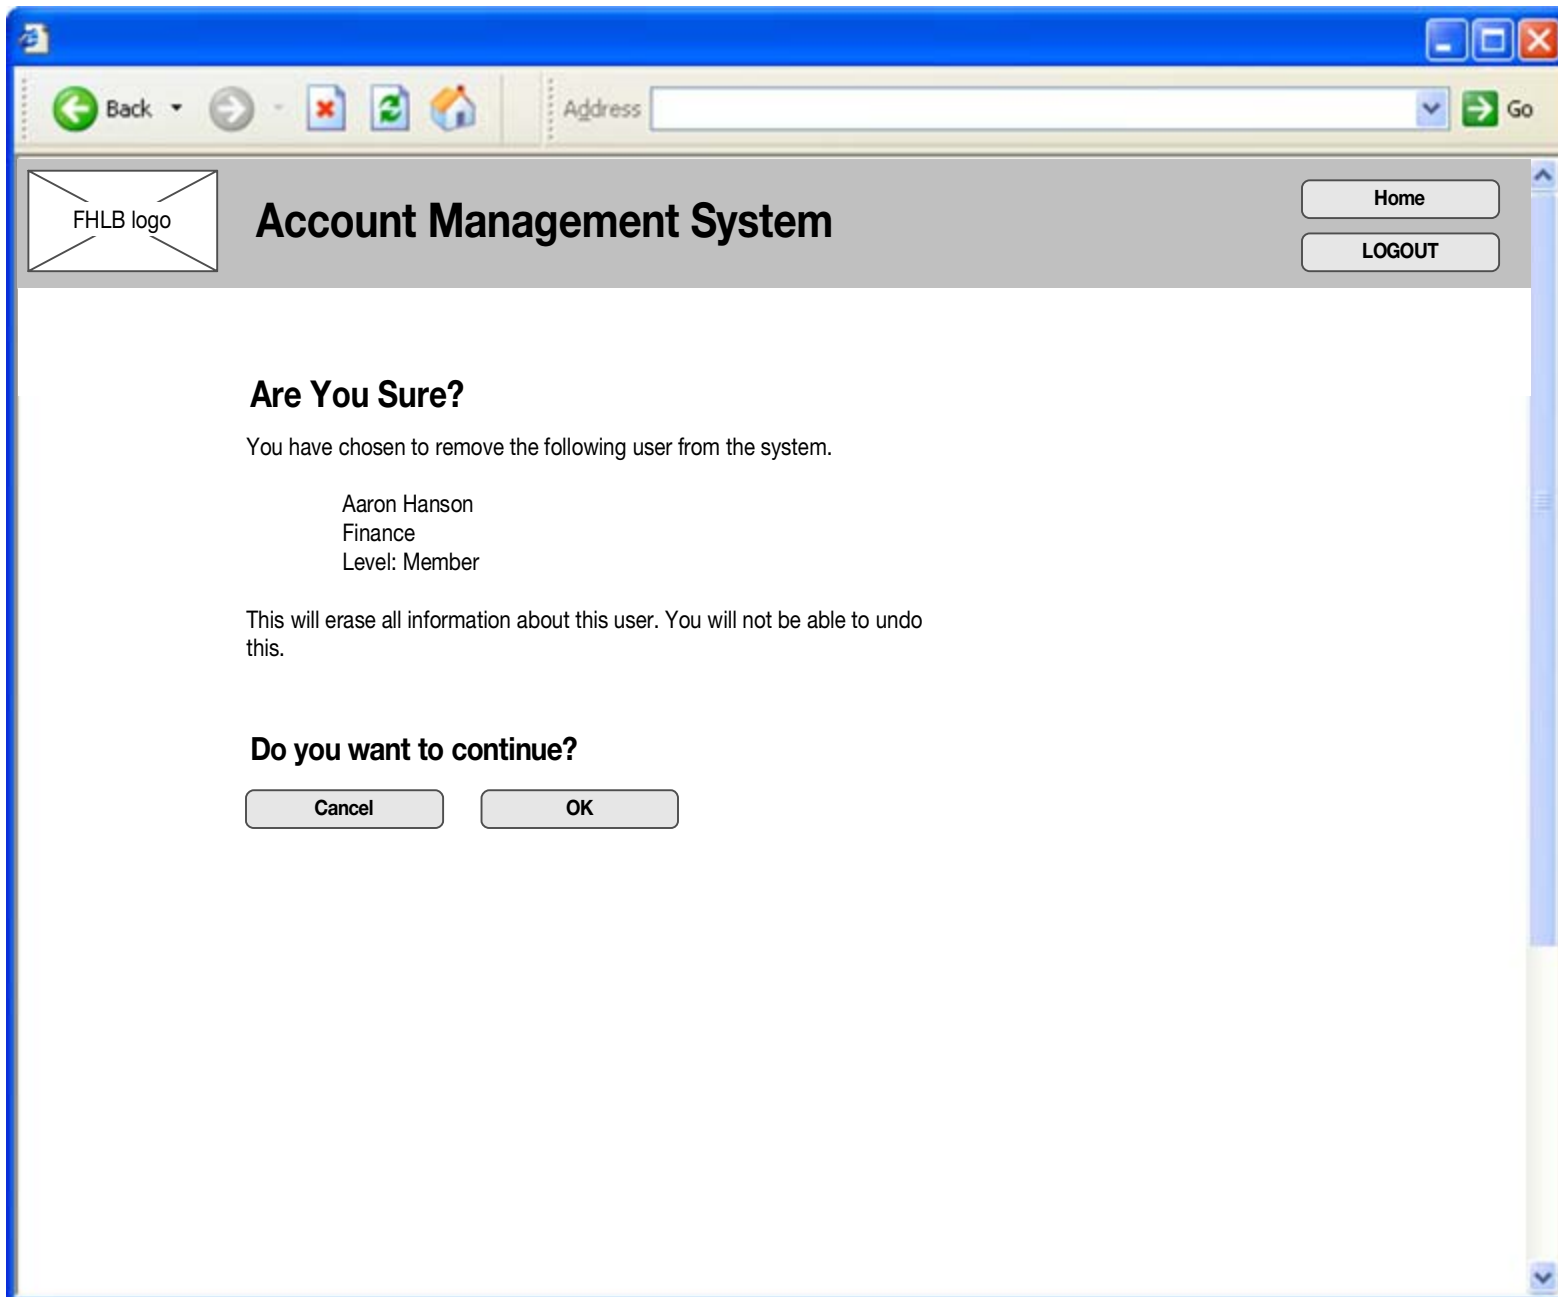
Back

Address

Go

FHLB logo

Account Management System

Home

LOGOUT

Are You Sure?

You have chosen to remove the following user from the system.

Aaron Hanson
Finance
Level: Member

This will erase all information about this user. You will not be able to undo this.

Do you want to continue?

Cancel

OK